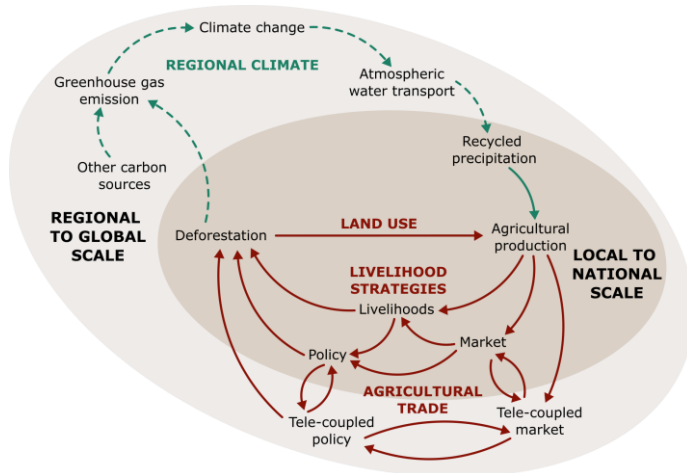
Climate change

REGIONAL CLIMATE

Greenhouse gas emission

Atmospheric water transport

Recycled precipitation

Other carbon sources

REGIONAL TO GLOBAL SCALE

Deforestation

LAND USE

Agricultural production

LOCAL TO NATIONAL SCALE

LIVELIHOOD STRATEGIES

Livelihoods

Market

Policy

AGRICULTURAL TRADE

Tele-coupled policy

Tele-coupled market